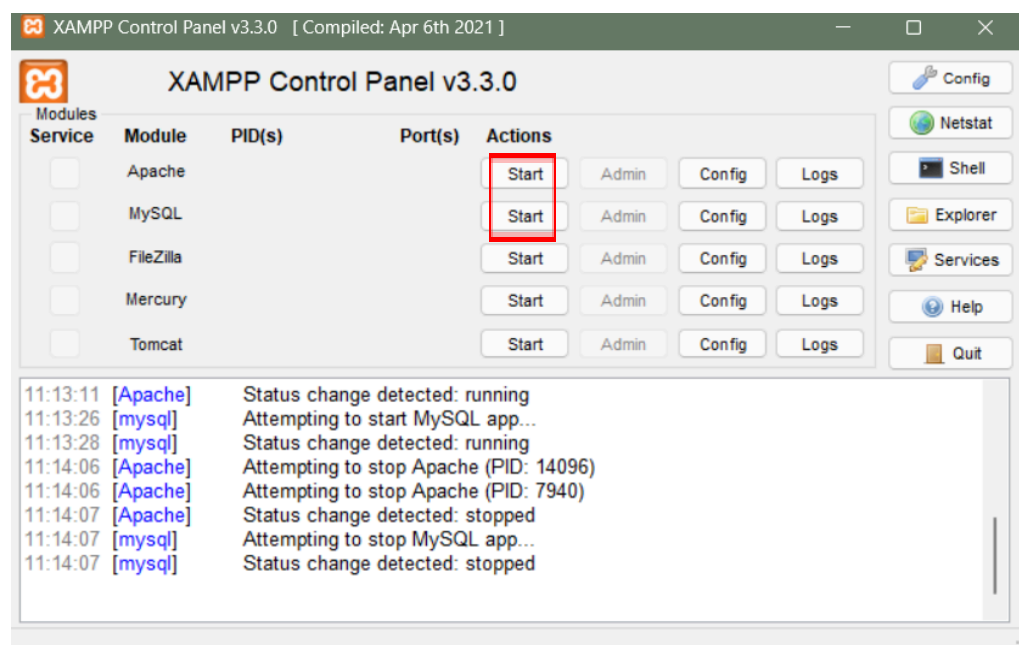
XAMPP Control Panel v3.3.0 [ Compiled: Apr 6th 2021 ]

XAMPP Control Panel v3.3.0

Config
Netstat
Shell
Explorer
Services
Help
Quit

Modules

| Service | Module | PID(s) | Port(s) | Actions | | | |
|---|---|---|---|---|---|---|---|
| | Apache | | | Start | Admin | Config | Logs |
| | MySQL | | | Start | Admin | Config | Logs |
| | FileZilla | | | Start | Admin | Config | Logs |
| | Mercury | | | Start | Admin | Config | Logs |
| | Tomcat | | | Start | Admin | Config | Logs |

11:13:11 [Apache] Status change detected: running
11:13:26 [mysql] Attempting to start MySQL app...
11:13:28 [mysql] Status change detected: running
11:14:06 [Apache] Attempting to stop Apache (PID: 14096)
11:14:06 [Apache] Attempting to stop Apache (PID: 7940)
11:14:07 [Apache] Status change detected: stopped
11:14:07 [mysql] Attempting to stop MySQL app...
11:14:07 [mysql] Status change detected: stopped